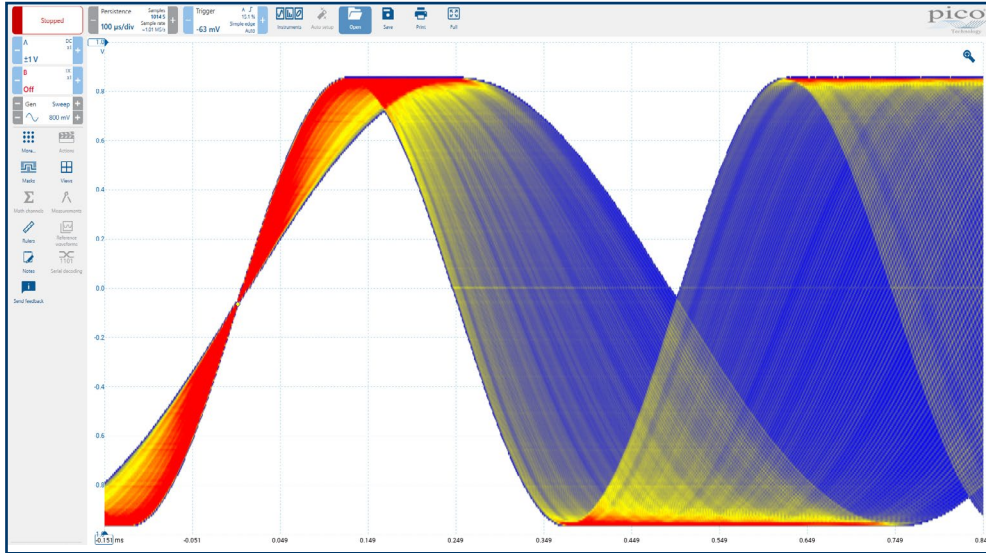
Stopped

Persistence
100 µs/div
Samples 1014 S
Sample rate 1.01 MS/s

Trigger
-63 mV
Simple edge
Auto
10.1 %

Instruments
Auto setup
Open
Save
Print
Full

pico
Technology

A
DC
x1
±1 V

B
DC
x1
Off

Gen
Sweep
800 mV

More...
Actions
Masks
Views
Math channels
Measurements
Rulers
Reference waveforms
Notes
Serial decoding
Send feedback

V
0.8
0.6
0.4
0.2
0.0
-0.2
-0.4
0.6
0.8

-0.151 ms
-0.051
0.049
0.149
0.249
0.349
0.449
0.549
0.649
0.749
0.84